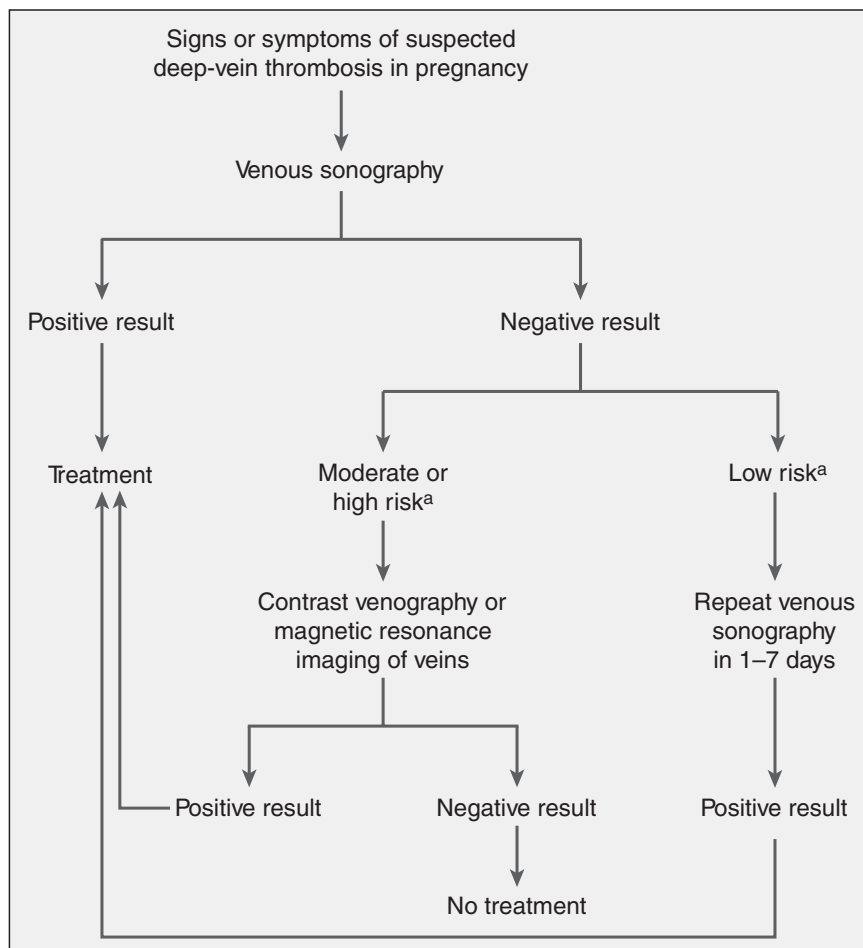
Signs or symptoms of suspected deep-vein thrombosis in pregnancy

Venous sonography

Positive result

Negative result

Treatment

Moderate or high risk$^a$

Low risk$^a$

Contrast venography or magnetic resonance imaging of veins

Repeat venous sonography in 1–7 days

Positive result

Negative result

Positive result

No treatment